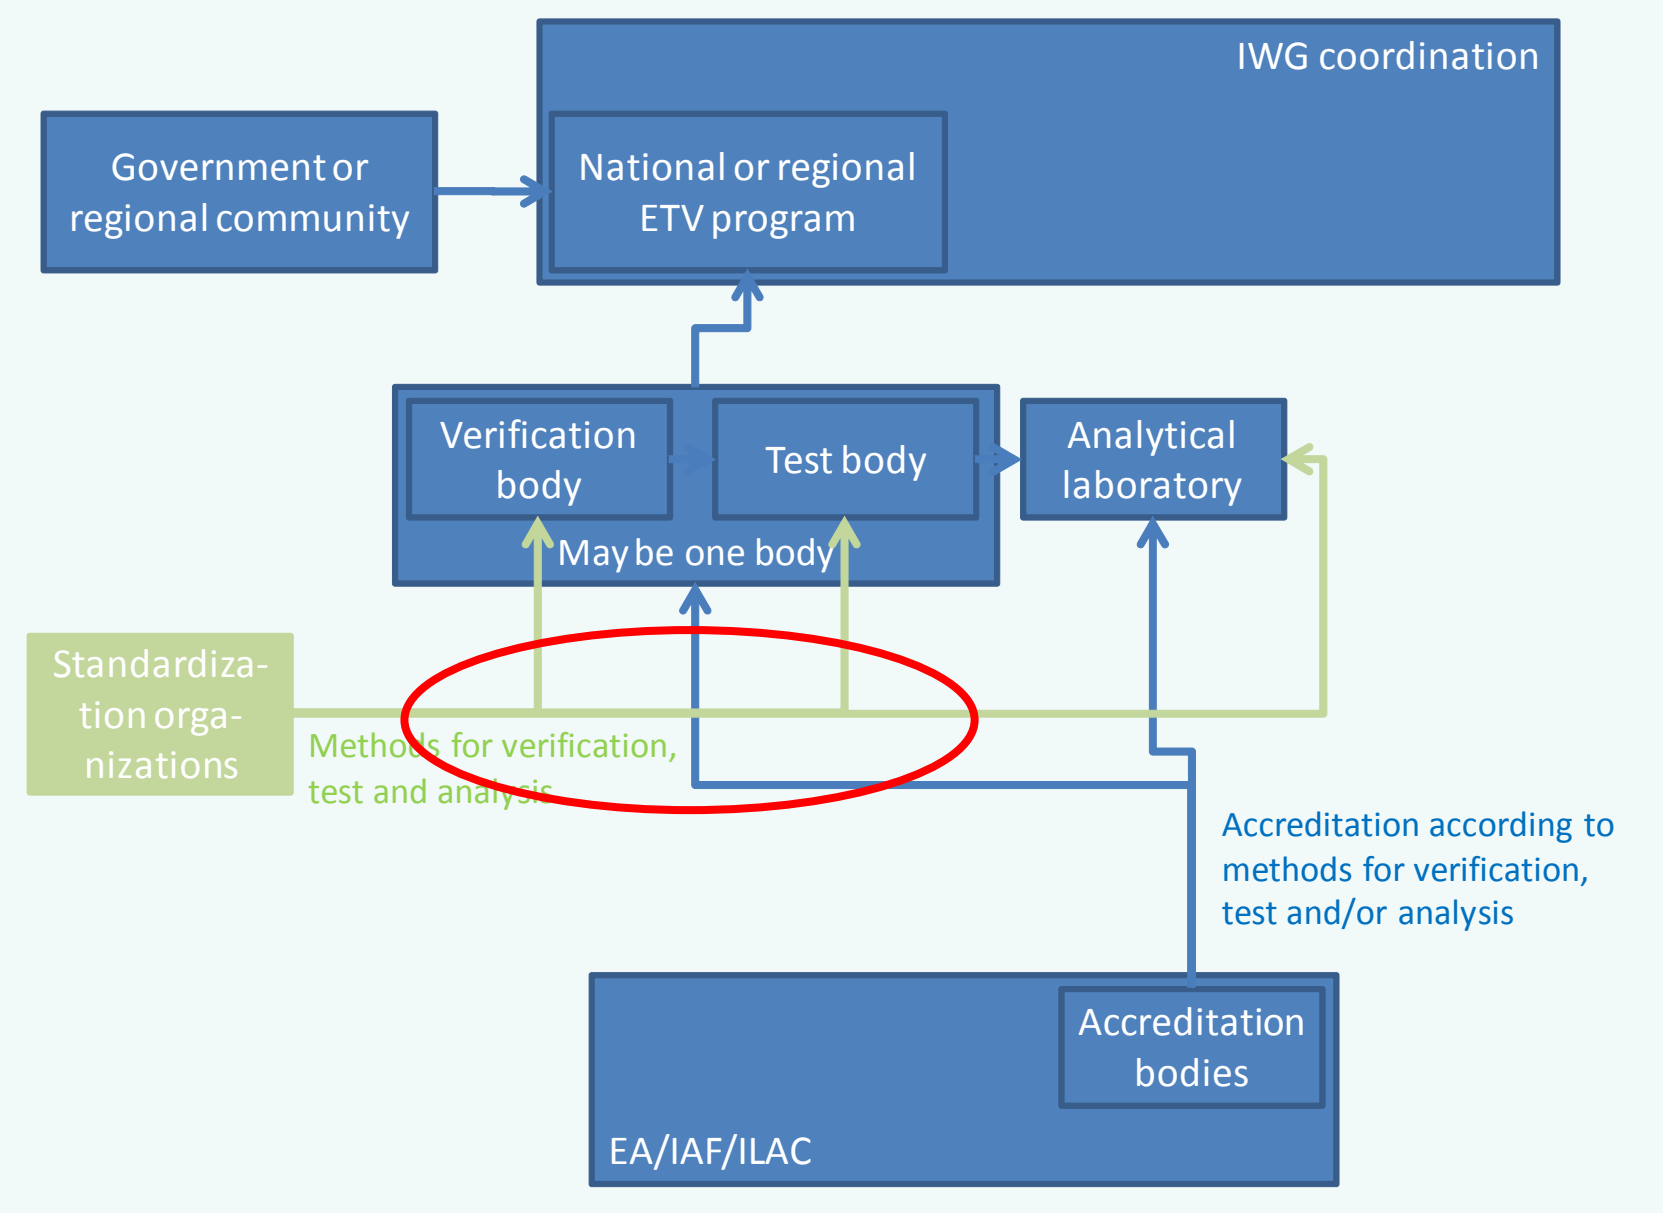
IWG coordination

Government or regional community

National or regional ETV program

Verification body

Test body

May be one body

Analytical laboratory

Standardization organizations

Methods for verification, test and analysis

Accreditation according to methods for verification, test and/or analysis

Accreditation bodies

EA/IAF/ILAC